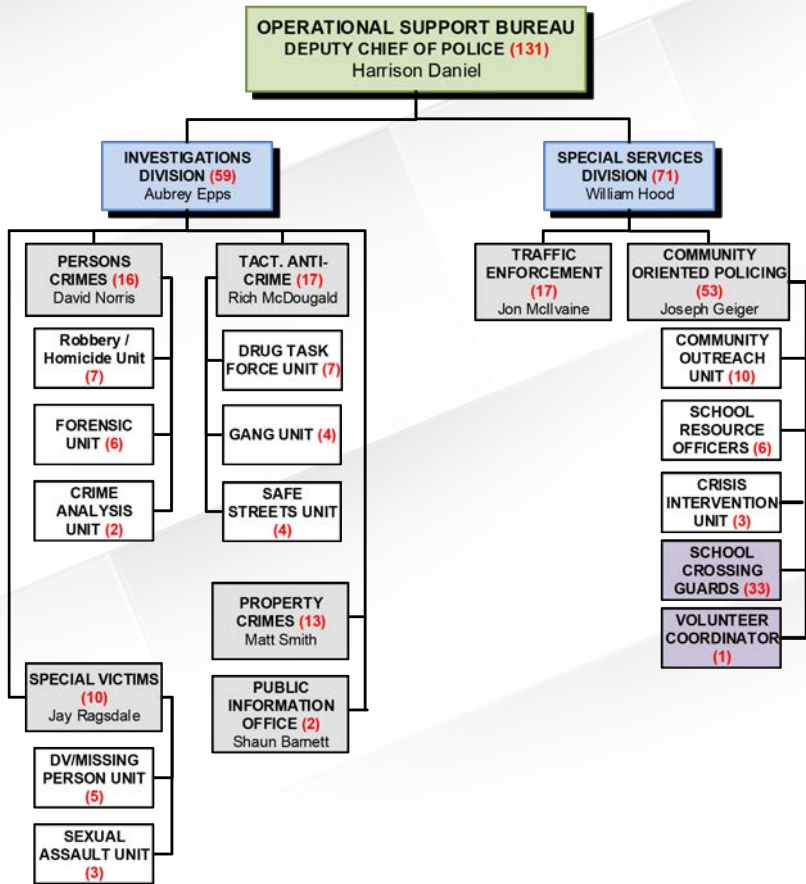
OPERATIONAL SUPPORT BUREAU
DEPUTY CHIEF OF POLICE (131)
Harrison Daniel

INVESTIGATIONS DIVISION (59)
Aubrey Epps

PERSONS CRIMES (16)
David Norris

Robbery / Homicide Unit (7)

FORENSIC UNIT (6)

CRIME ANALYSIS UNIT (2)

TACT. ANTI-CRIME (17)
Rich McDougald

DRUG TASK FORCE UNIT (7)

GANG UNIT (4)

SAFE STREETS UNIT (4)

PROPERTY CRIMES (13)
Matt Smith

PUBLIC INFORMATION OFFICE (2)
Shaun Barnett

SPECIAL VICTIMS (10)
Jay Ragsdale

DV/MISSING PERSON UNIT (5)

SEXUAL ASSAULT UNIT (3)

SPECIAL SERVICES DIVISION (71)
William Hood

TRAFFIC ENFORCEMENT (17)
Jon McIlvaine

COMMUNITY ORIENTED POLICING (53)
Joseph Geiger

COMMUNITY OUTREACH UNIT (10)

SCHOOL RESOURCE OFFICERS (6)

CRISIS INTERVENTION UNIT (3)

SCHOOL CROSSING GUARDS (33)

VOLUNTEER COORDINATOR (1)